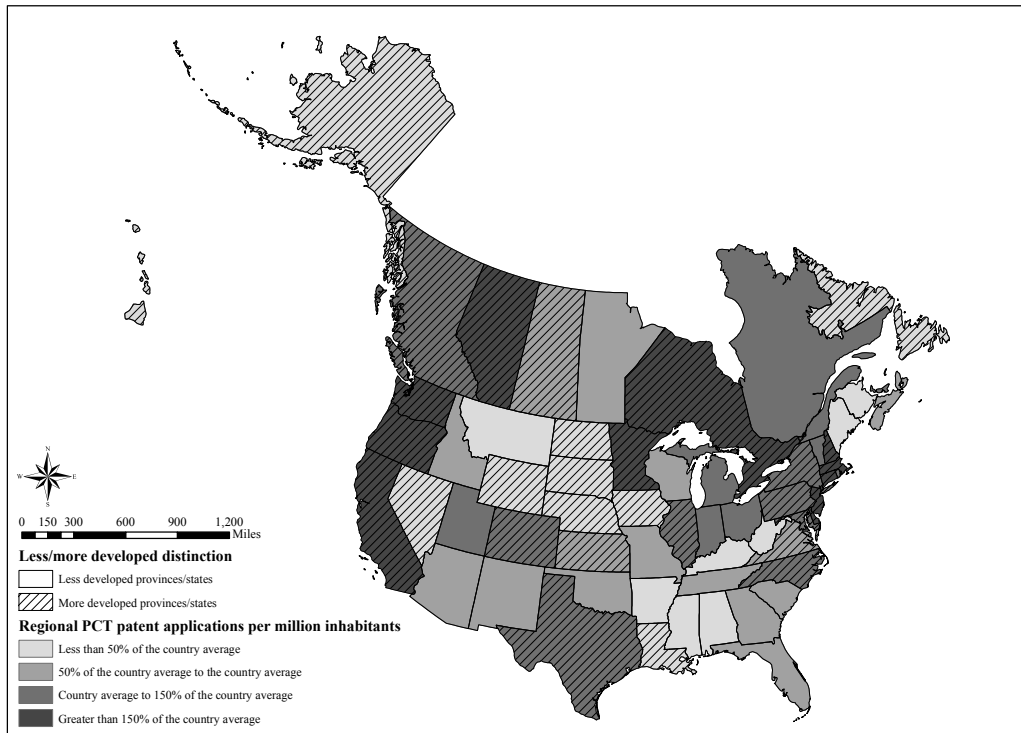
N
W E
S

0 150 300 600 900 1,200 Miles

Less/more developed distinction

Less developed provinces/states

More developed provinces/states

Regional PCT patent applications per million inhabitants

Less than 50% of the country average

50% of the country average to the country average

Country average to 150% of the country average

Greater than 150% of the country average